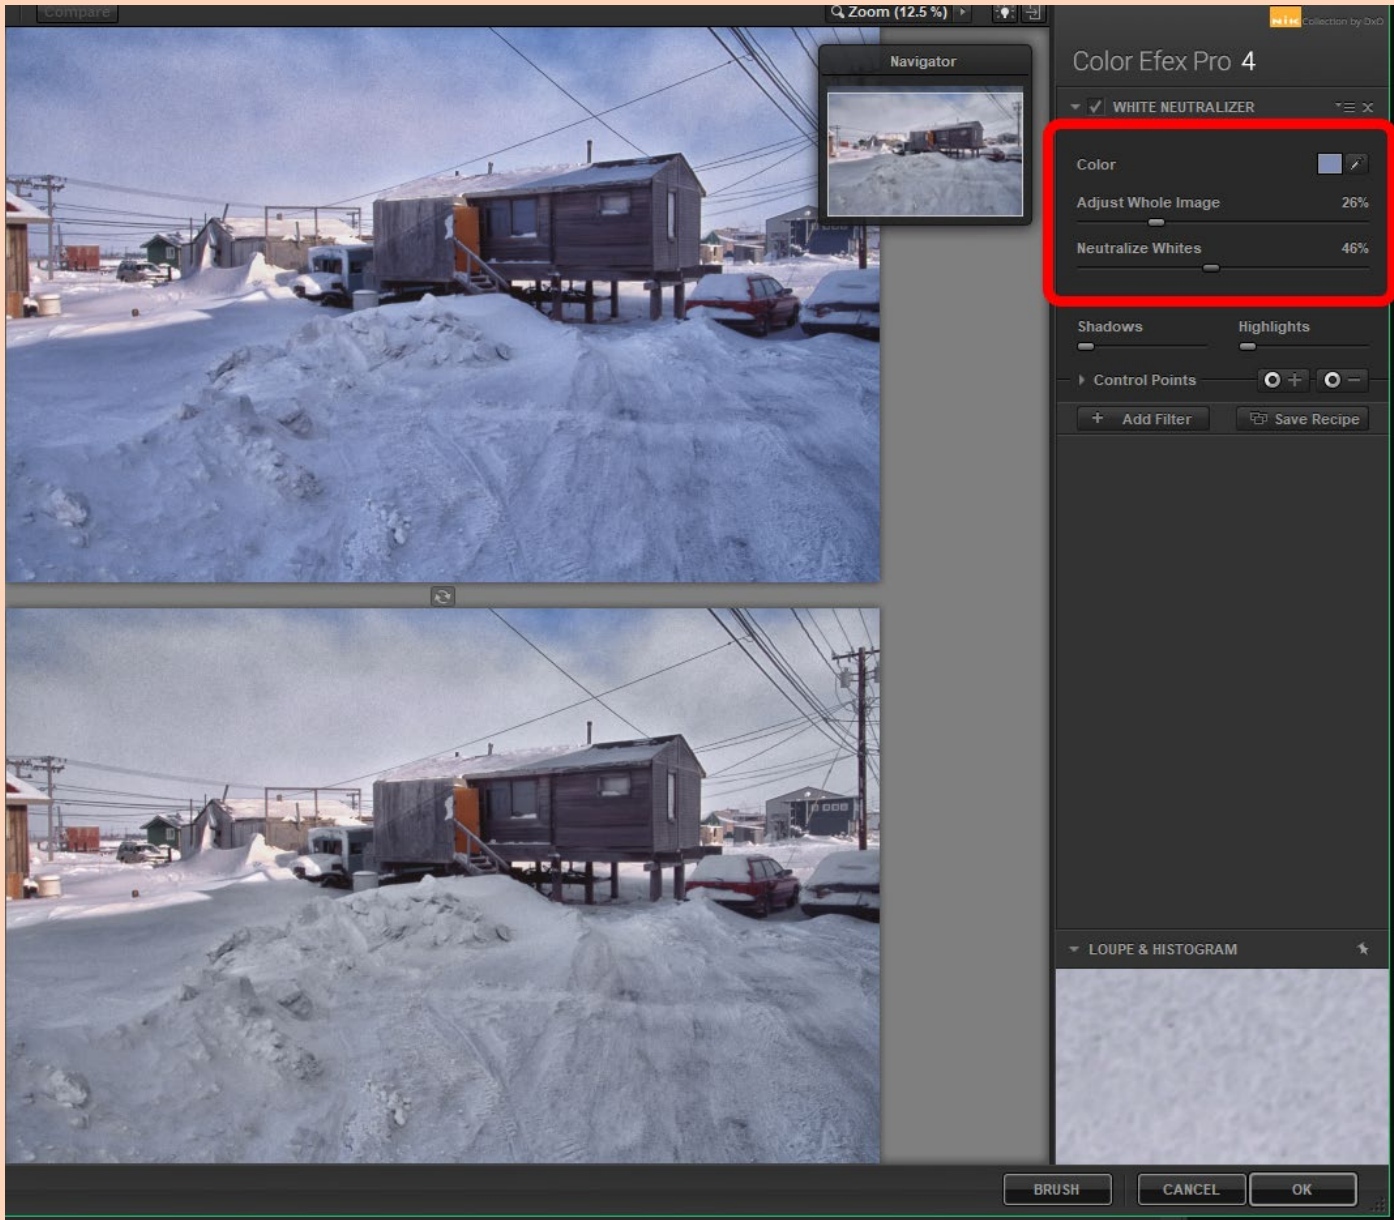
Compare

Zoom (12.5 %)

Navigator

Nik Collection by DxO

Color Efex Pro 4

WHITE NEUTRALIZER

Color

Adjust Whole Image 26%

Neutralize Whites 46%

Shadows

Highlights

Control Points

+ Add Filter

Save Recipe

LOUPE & HISTOGRAM

BRUSH

CANCEL

OK